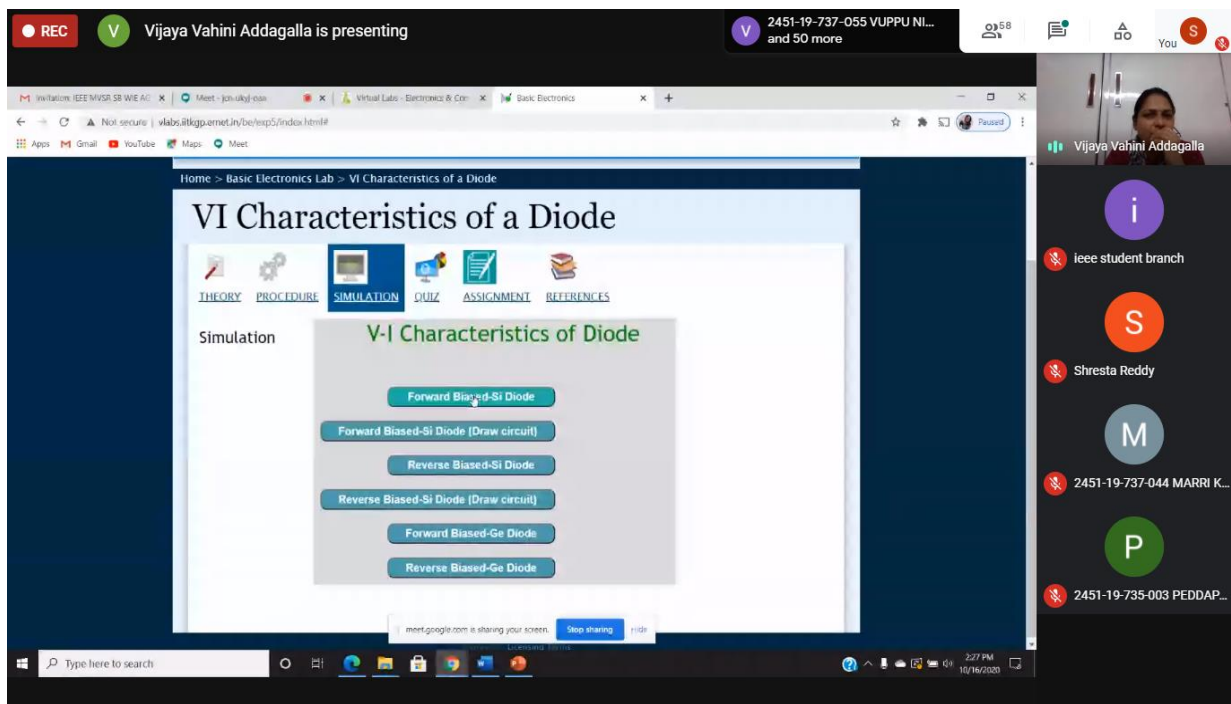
REC V Vijaya Vahini Addagalla is presenting

V 2451-19-737-055 VUPPU NI... and 50 more

58

You S

Invitation: IEEE MVSR SB WIE AC × | Meet - jcn-ukyj-oaa | × | Virtual Labs - Electronics & Com × | Basic Electronics × +

Not secure | vlabs.iitkgp.ernet.in/be/exp5/index.html#

Paused

Apps Gmail YouTube Maps Meet

Home > Basic Electronics Lab > VI Characteristics of a Diode

VI Characteristics of a Diode

THEORY PROCEDURE SIMULATION QUIZ ASSIGNMENT REFERENCES

Simulation

V-I Characteristics of Diode

Forward Biased-Si Diode

Forward Biased-Si Diode (Draw circuit)

Reverse Biased-Si Diode

Reverse Biased-Si Diode (Draw circuit)

Forward Biased-Ge Diode

Reverse Biased-Ge Diode

meet.google.com is sharing your screen. Stop sharing Hide

Licensed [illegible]

Type here to search

2:27 PM 10/16/2020

Vijaya Vahini Addagalla

i

ieee student branch

S

Shresta Reddy

M

2451-19-737-044 MARRI K...

P

2451-19-735-003 PEDDAP...